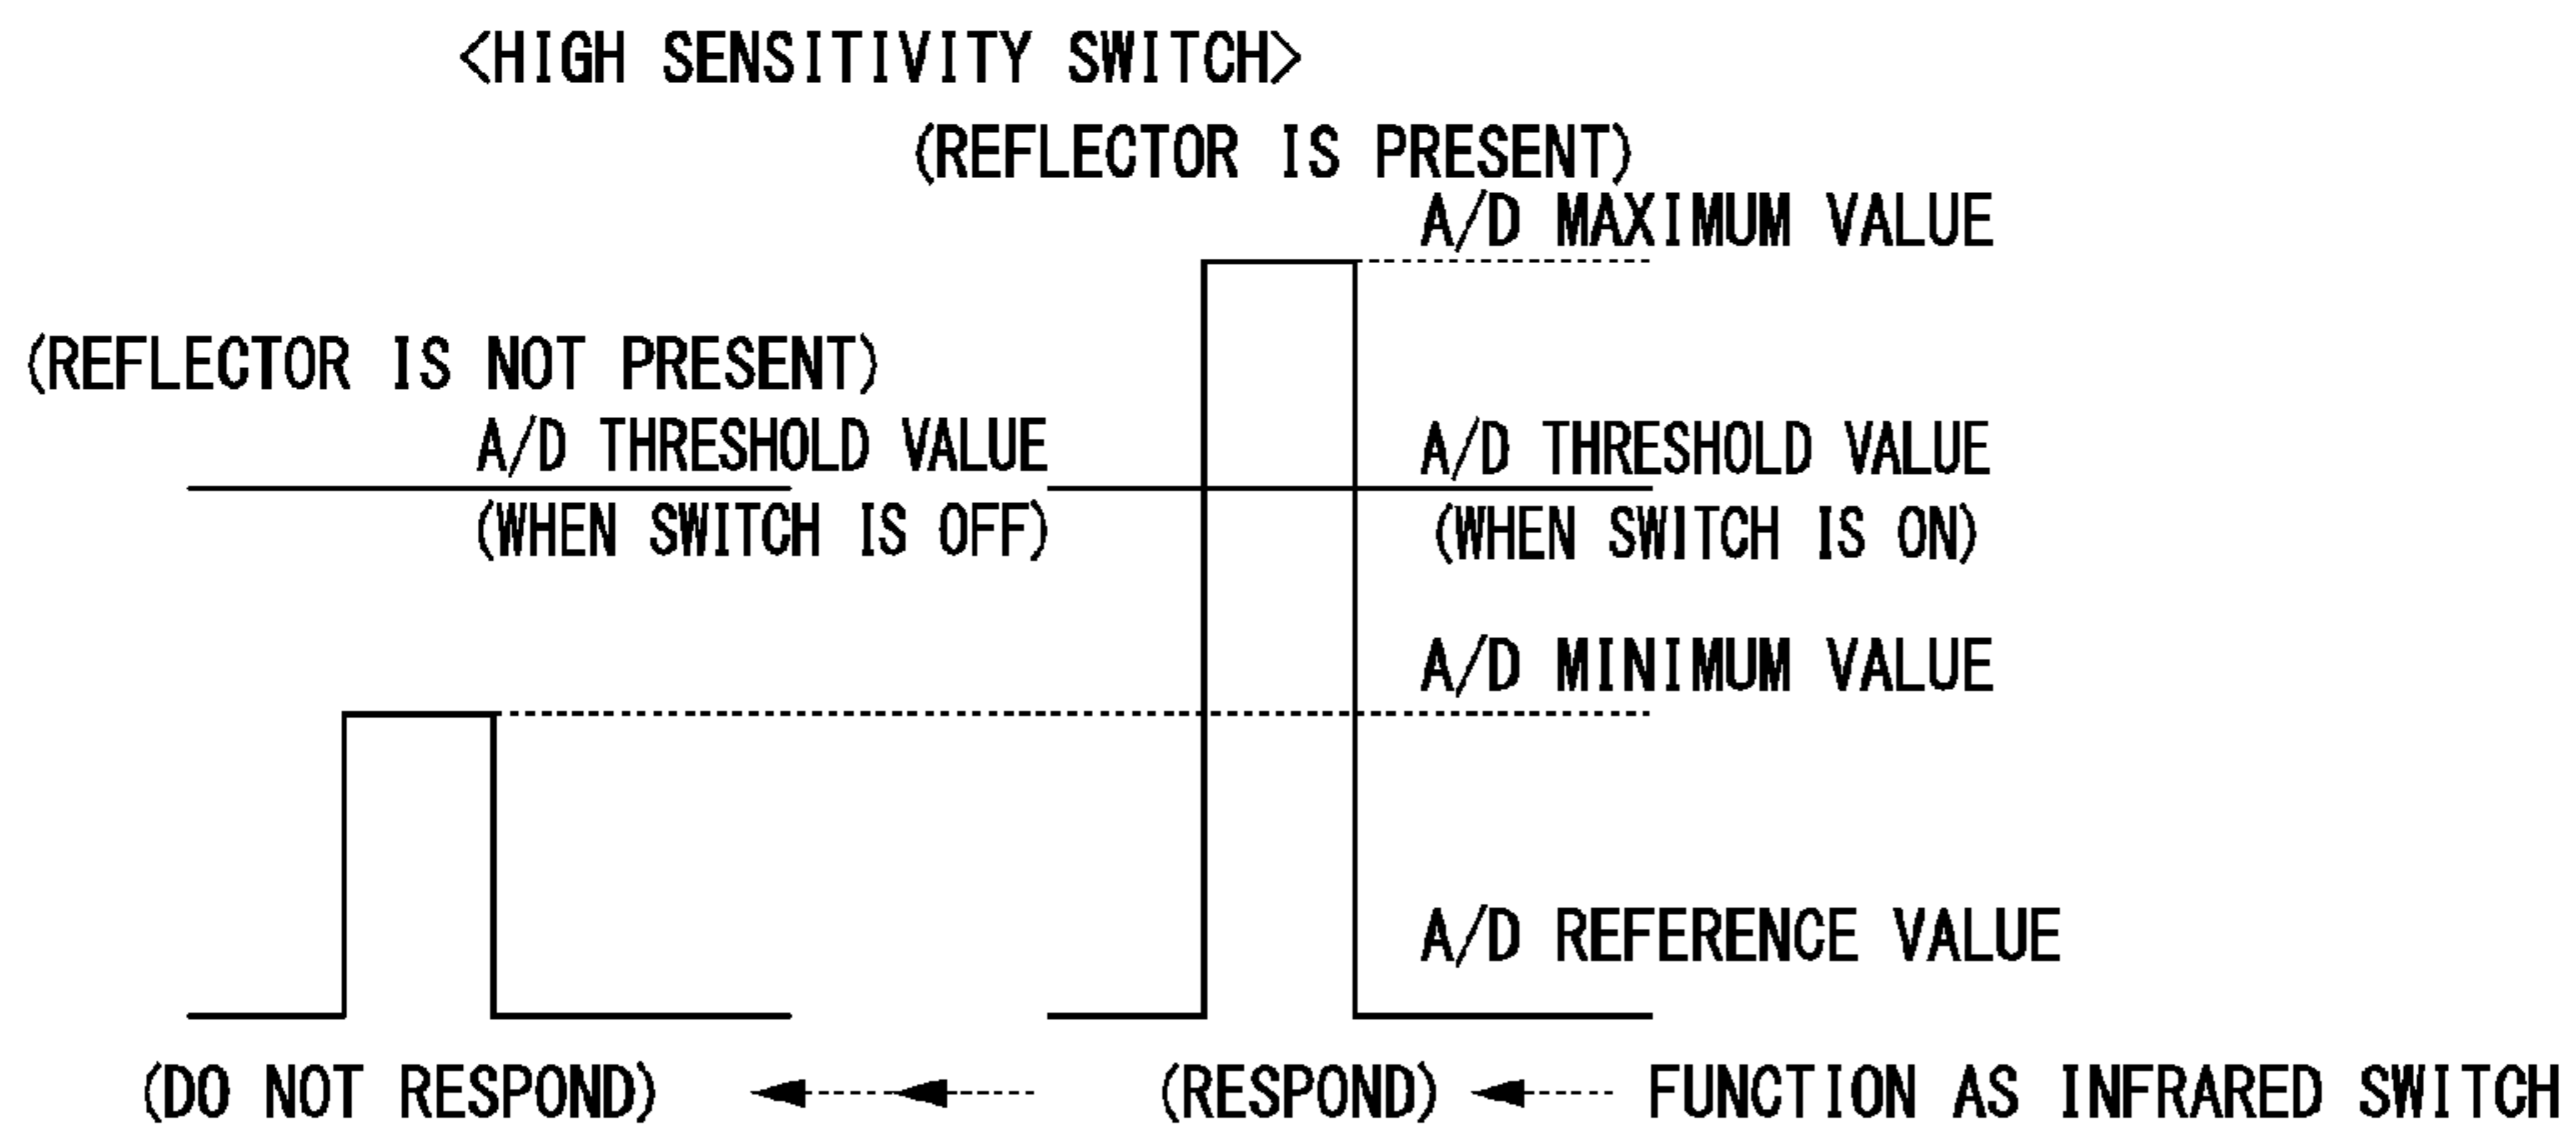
<HIGH SENSITIVITY SWITCH>

(REFLECTOR IS PRESENT)

A/D MAXIMUM VALUE

(REFLECTOR IS NOT PRESENT)

A/D THRESHOLD VALUE
(WHEN SWITCH IS OFF)

A/D THRESHOLD VALUE
(WHEN SWITCH IS ON)

A/D MINIMUM VALUE

A/D REFERENCE VALUE

(DO NOT RESPOND)

(RESPOND)

FUNCTION AS INFRARED SWITCH